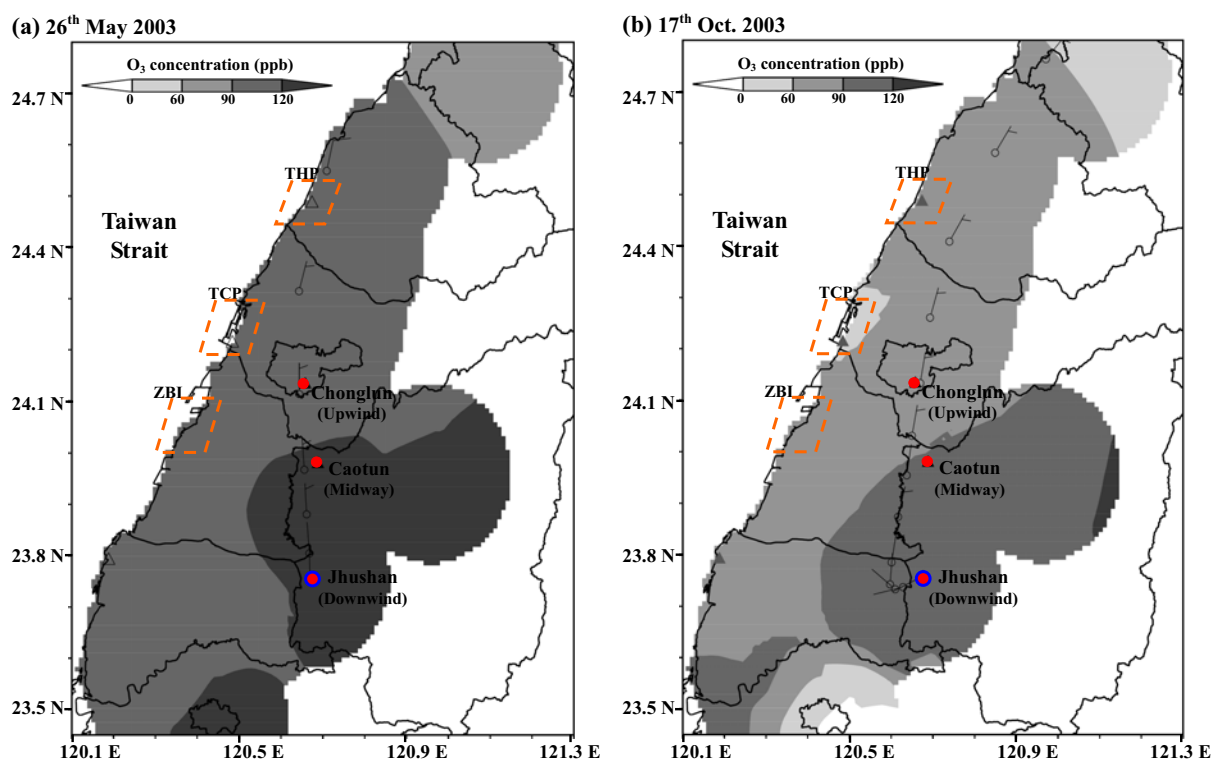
(a) 26$^{th}$ May 2003

$O_3$ concentration (ppb)

0 60 90 120

24.7 N

24.4 N

24.1 N

23.8 N

23.5 N

THP

Taiwan Strait

TCP

ZBL

Chonglun (Upwind)

Caotun (Midway)

Jhushan (Downwind)

120.1 E 120.5 E 120.9 E 121.3 E

(b) 17$^{th}$ Oct. 2003

$O_3$ concentration (ppb)

0 60 90 120

24.7 N

24.4 N

24.1 N

23.8 N

23.5 N

THP

Taiwan Strait

TCP

ZBL

Chonglun (Upwind)

Caotun (Midway)

Jhushan (Downwind)

120.1 E 120.5 E 120.9 E 121.3 E